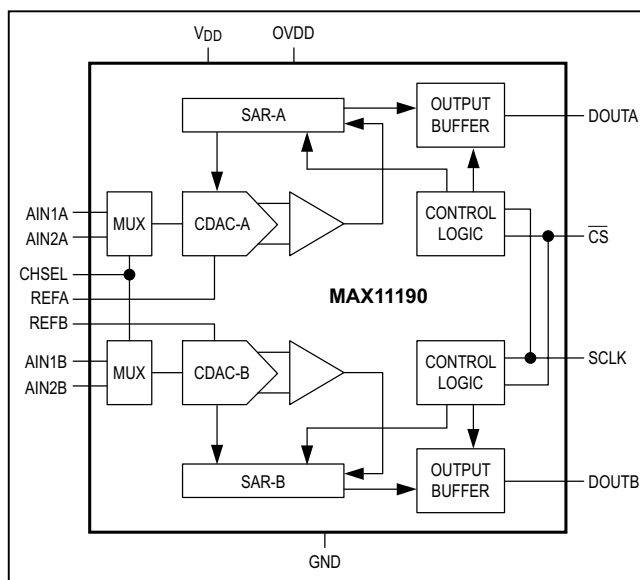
$V_{DD}$ OVDD

SAR-A

OUTPUT BUFFER

DOUTA

AIN1A

AIN2A

MUX

CDAC-A

CONTROL LOGIC

$\overline{CS}$

CHSEL

REFA

MAX11190

REFB

AIN1B

AIN2B

MUX

CDAC-B

CONTROL LOGIC

SCLK

SAR-B

OUTPUT BUFFER

DOUTB

GND